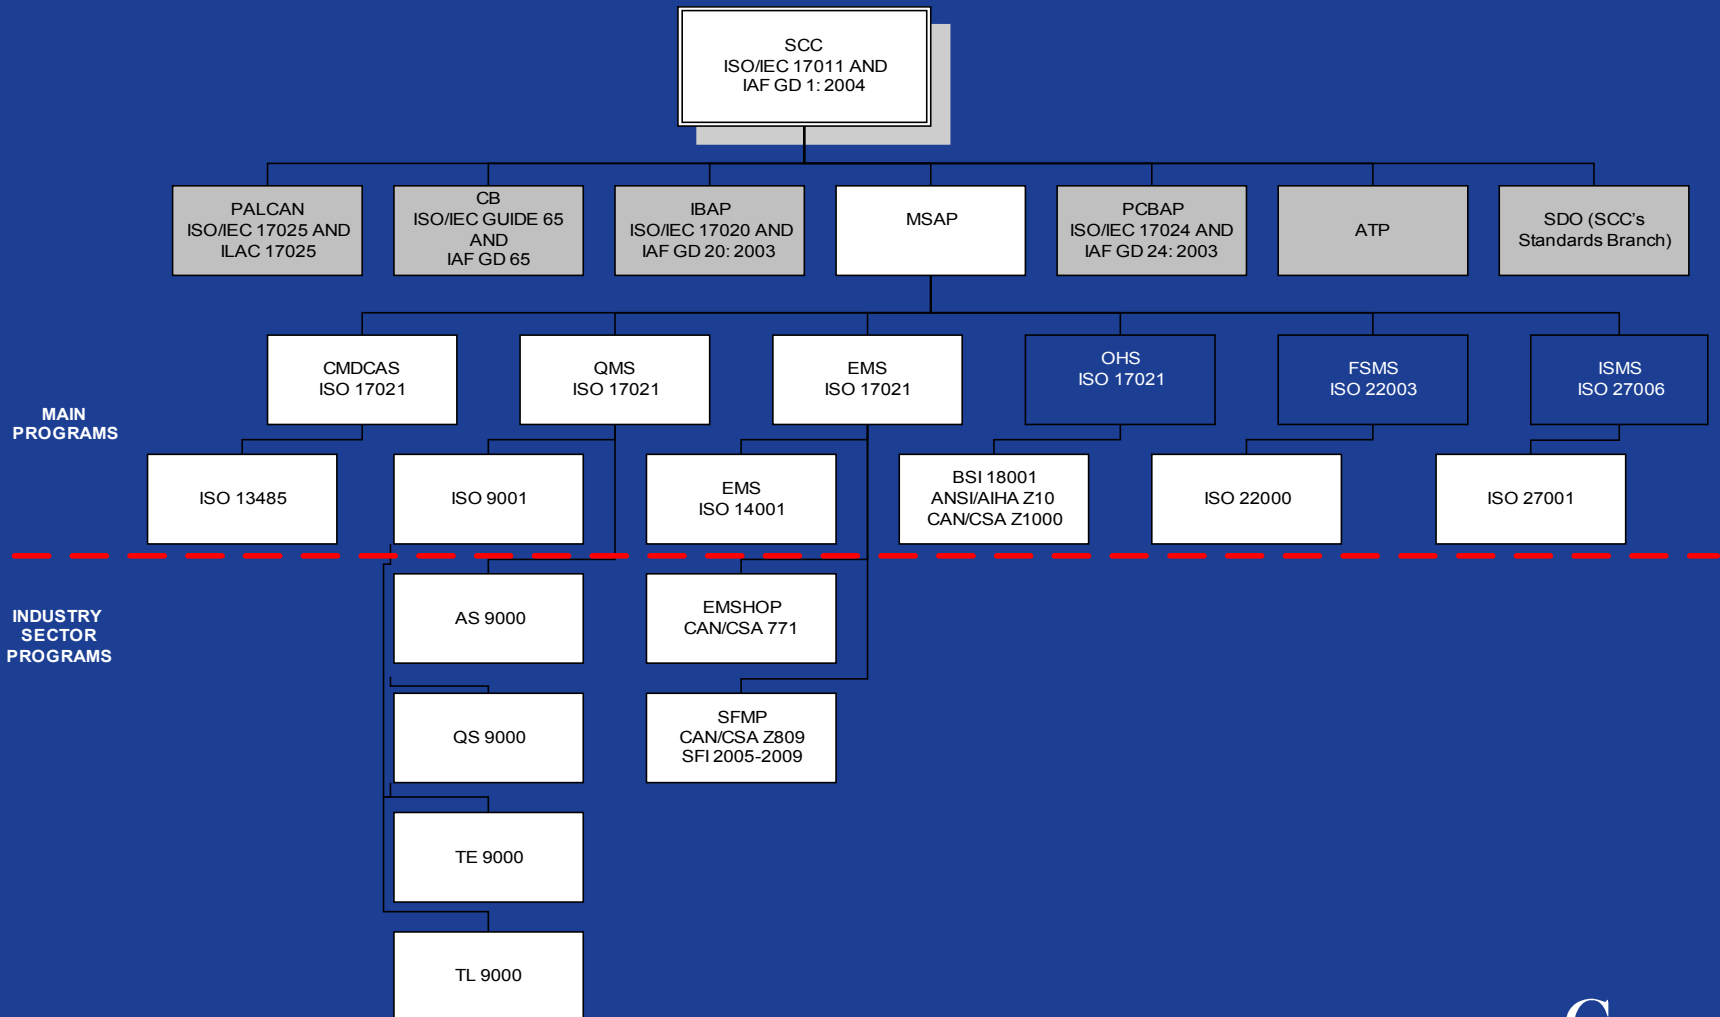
SCC
ISO/IEC 17011 AND
IAF GD 1: 2004

PALCAN
ISO/IEC 17025 AND
ILAC 17025

CB
ISO/IEC GUIDE 65
AND
IAF GD 65

IBAP
ISO/IEC 17020 AND
IAF GD 20: 2003

MSAP

PCBAP
ISO/IEC 17024 AND
IAF GD 24: 2003

ATP

SDO (SCC's
Standards Branch)

MAIN
PROGRAMS

CMDCAS
ISO 17021

QMS
ISO 17021

EMS
ISO 17021

OHS
ISO 17021

FSMS
ISO 22003

ISMS
ISO 27006

ISO 13485

ISO 9001

EMS
ISO 14001

BSI 18001
ANSI/AIHA Z10
CAN/CSA Z1000

ISO 22000

ISO 27001

INDUSTRY
SECTOR
PROGRAMS

AS 9000

EMSHOP
CAN/CSA 771

QS 9000

SFMP
CAN/CSA Z809
SFI 2005-2009

TE 9000

TL 9000